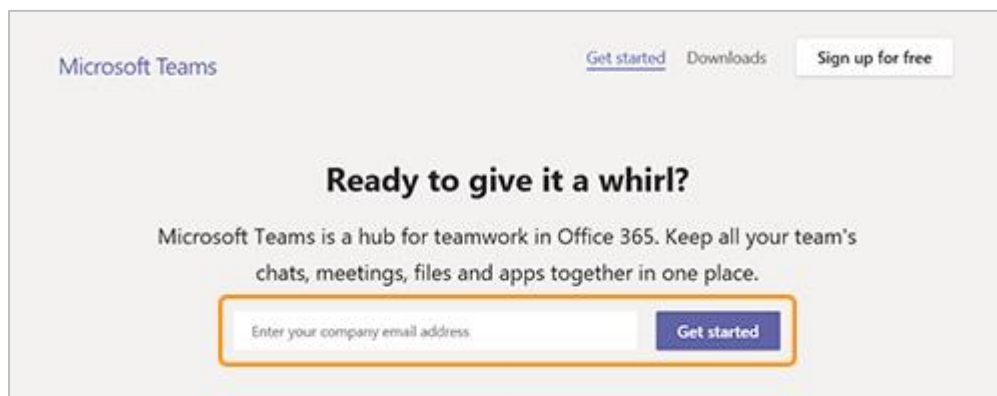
Microsoft Teams

Get started Downloads Sign up for free

Ready to give it a whirl?

Microsoft Teams is a hub for teamwork in Office 365. Keep all your team's chats, meetings, files and apps together in one place.

Enter your company email address

Get started